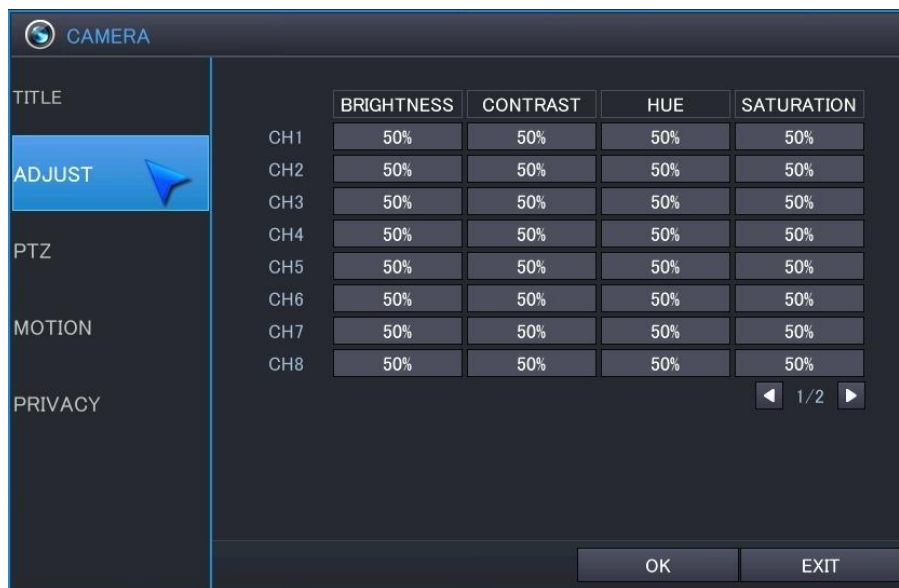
CAMERA

TITLE

ADJUST

PTZ

MOTION

PRIVACY

| | BRIGHTNESS | CONTRAST | HUE | SATURATION |
|---|---|---|---|---|
| CH1 | 50% | 50% | 50% | 50% |
| CH2 | 50% | 50% | 50% | 50% |
| CH3 | 50% | 50% | 50% | 50% |
| CH4 | 50% | 50% | 50% | 50% |
| CH5 | 50% | 50% | 50% | 50% |
| CH6 | 50% | 50% | 50% | 50% |
| CH7 | 50% | 50% | 50% | 50% |
| CH8 | 50% | 50% | 50% | 50% |

1/2

OK

EXIT